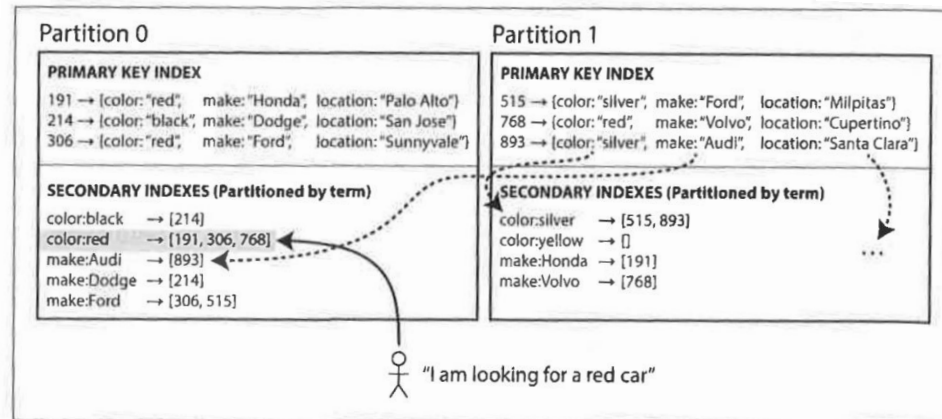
Partition 0

PRIMARY KEY INDEX

191 → {color: "red", make: "Honda", location: "Palo Alto"}
214 → {color: "black", make: "Dodge", location: "San Jose"}
306 → {color: "red", make: "Ford", location: "Sunnyvale"}

SECONDARY INDEXES (Partitioned by term)

color:black → [214]
color:red → [191, 306, 768]
make:Audi → [893]
make:Dodge → [214]
make:Ford → [306, 515]

Partition 1

PRIMARY KEY INDEX

515 → {color: "silver", make: "Ford", location: "Milpitas"}
768 → {color: "red", make: "Volvo", location: "Cupertino"}
893 → {color: "silver", make: "Audi", location: "Santa Clara"}

SECONDARY INDEXES (Partitioned by term)

color:silver → [515, 893]
color:yellow → []
make:Honda → [191]
make:Volvo → [768]

...

"I am looking for a red car"